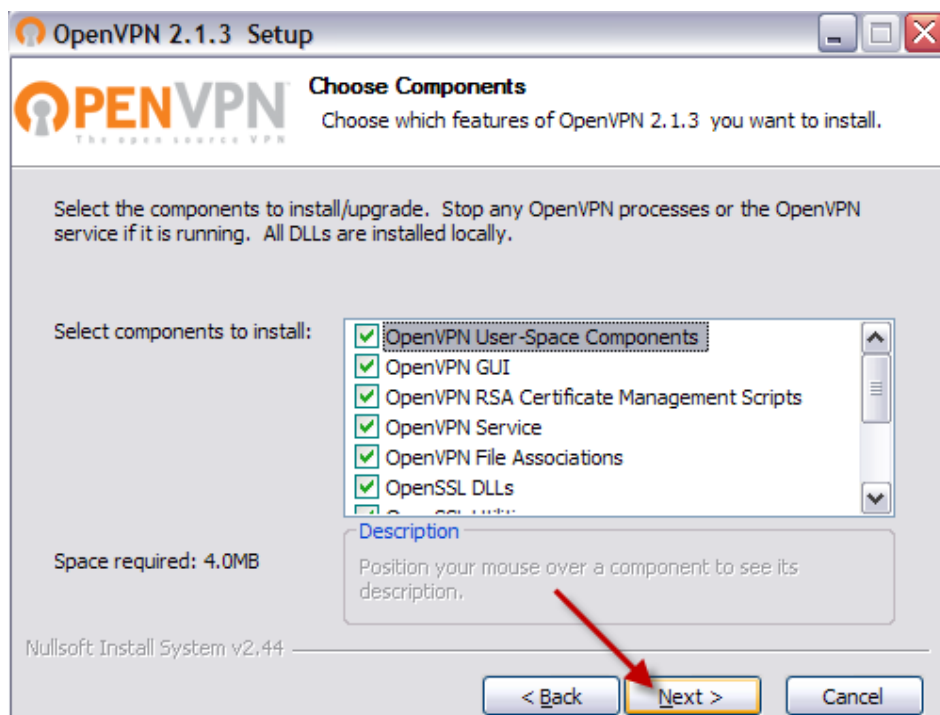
OpenVPN 2.1.3 Setup

OPENVPN
The open source VPN

Choose Components
Choose which features of OpenVPN 2.1.3 you want to install.

Select the components to install/upgrade. Stop any OpenVPN processes or the OpenVPN service if it is running. All DLLs are installed locally.

Select components to install:

OpenVPN User-Space Components
OpenVPN GUI
OpenVPN RSA Certificate Management Scripts
OpenVPN Service
OpenVPN File Associations
OpenSSL DLLs
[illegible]

Space required: 4.0MB

Description
Position your mouse over a component to see its description.

Nullsoft Install System v2.44

< Back
Next >
Cancel